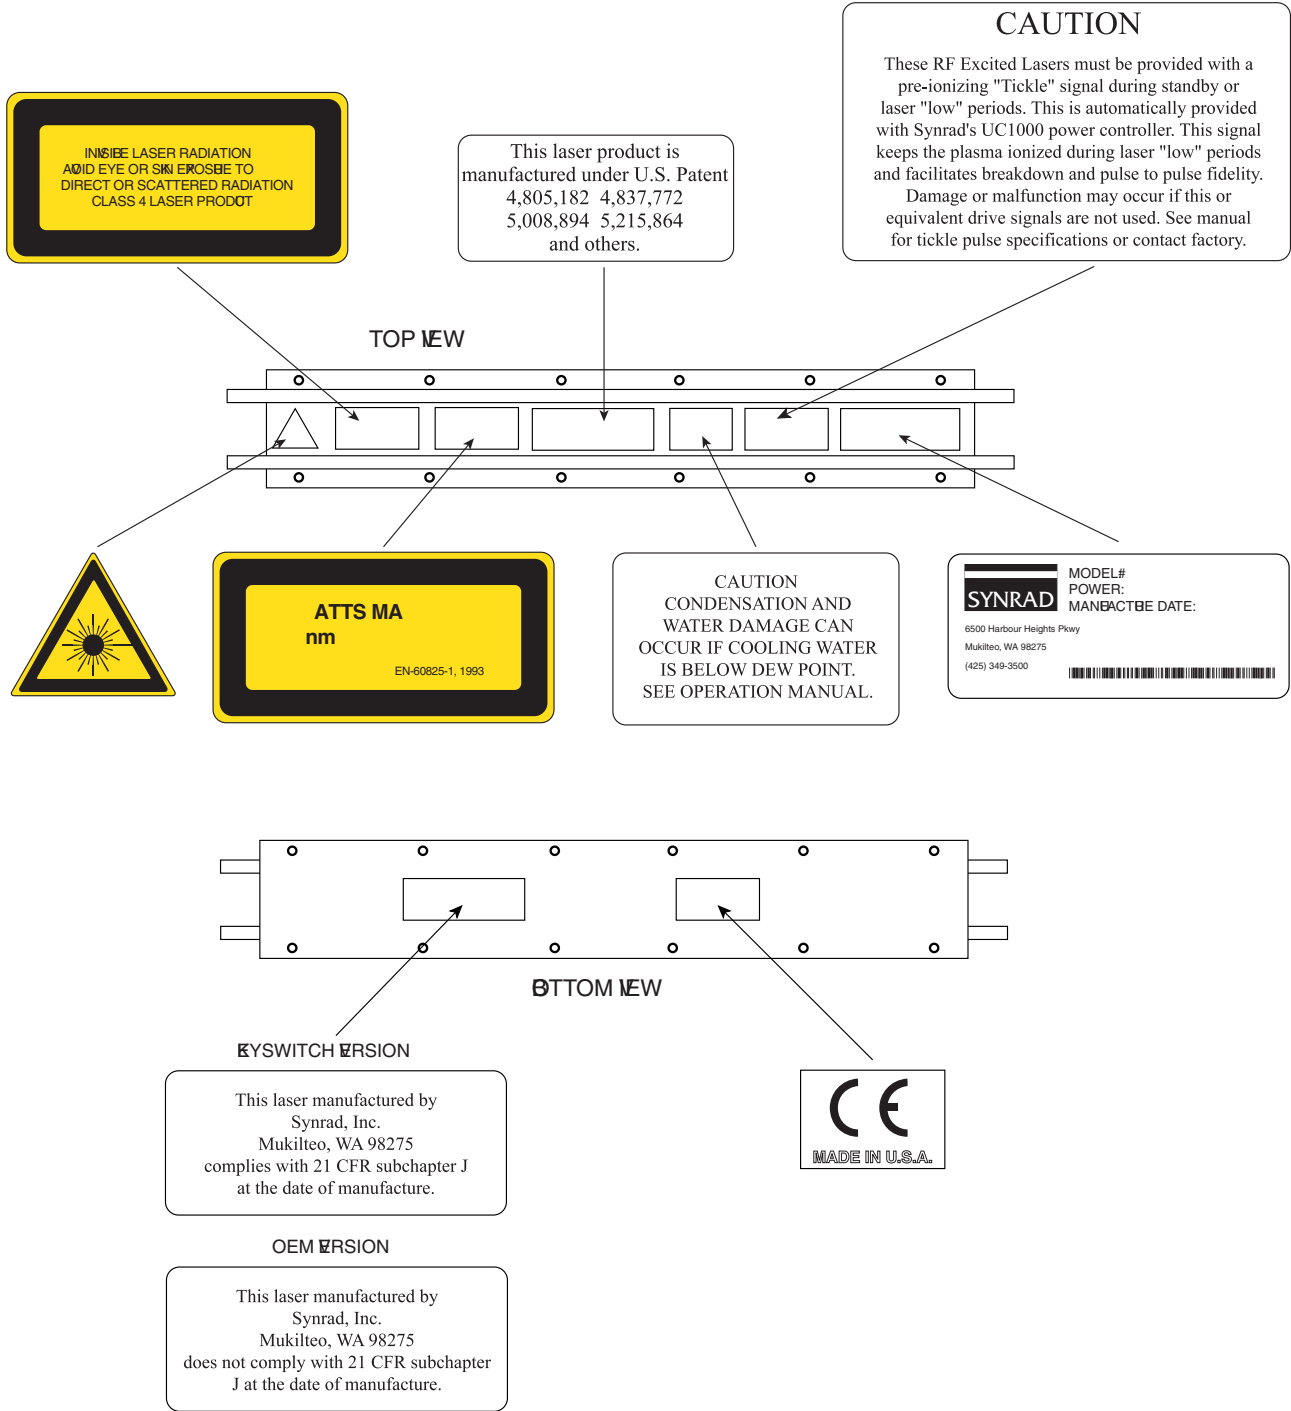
CAUTION

These RF Excited Lasers must be provided with a pre-ionizing "Tickle" signal during standby or laser "low" periods. This is automatically provided with Synrad's UC1000 power controller. This signal keeps the plasma ionized during laser "low" periods and facilitates breakdown and pulse to pulse fidelity. Damage or malfunction may occur if this or equivalent drive signals are not used. See manual for tickle pulse specifications or contact factory.

INVISIBLE LASER RADIATION
AVOID EYE OR SKIN EXPOSURE TO
DIRECT OR SCATTERED RADIATION
CLASS 4 LASER PRODUCT

This laser product is manufactured under U.S. Patent 4,805,182 4,837,772 5,008,894 5,215,864 and others.

TOP VIEW

ATTS MA
nm
EN-60825-1, 1993

CAUTION
CONDENSATION AND
WATER DAMAGE CAN
OCCUR IF COOLING WATER
IS BELOW DEW POINT.
SEE OPERATION MANUAL.

SYNRAD
MODEL#
POWER:
MANUFACTURE DATE:
6500 Harbour Heights Pkwy
Mukilteo, WA 98275
(425) 349-3500

BOTTOM VIEW

KEYSWITCH VERSION

This laser manufactured by
Synrad, Inc.
Mukilteo, WA 98275
complies with 21 CFR subchapter J
at the date of manufacture.

CE
MADE IN U.S.A.

OEM VERSION

This laser manufactured by
Synrad, Inc.
Mukilteo, WA 98275
does not comply with 21 CFR subchapter J at the date of manufacture.